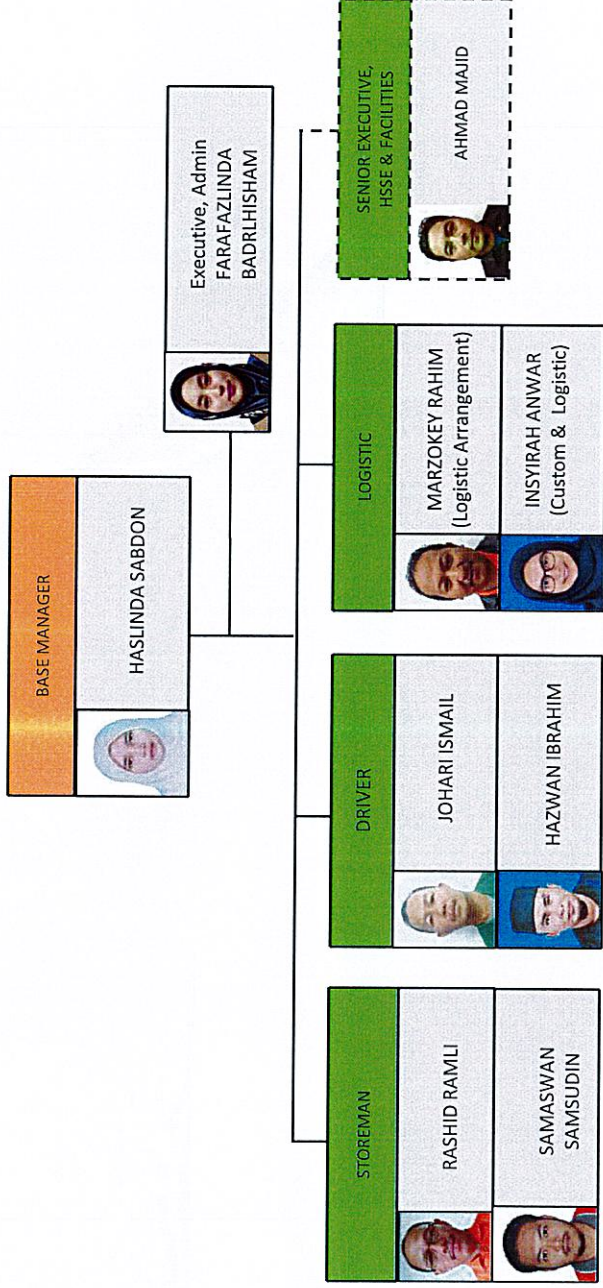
BASE MANAGER

HASLINDA SABDON

Executive, Admin
FARAFAZLINDA BADRLHISHAM

STOREMAN

RASHID RAMLI

SAMASWAN SAMSUDIN

DRIVER

JOHARI ISMAIL

HAZWAN IBRAHIM

LOGISTIC

MARZOKEY RAHIM
(Logistic Arrangement)

INSYIRAH ANWAR
(Custom & Logistic)

SENIOR EXECUTIVE, HSSE & FACILITIES

AHMAD MAJID